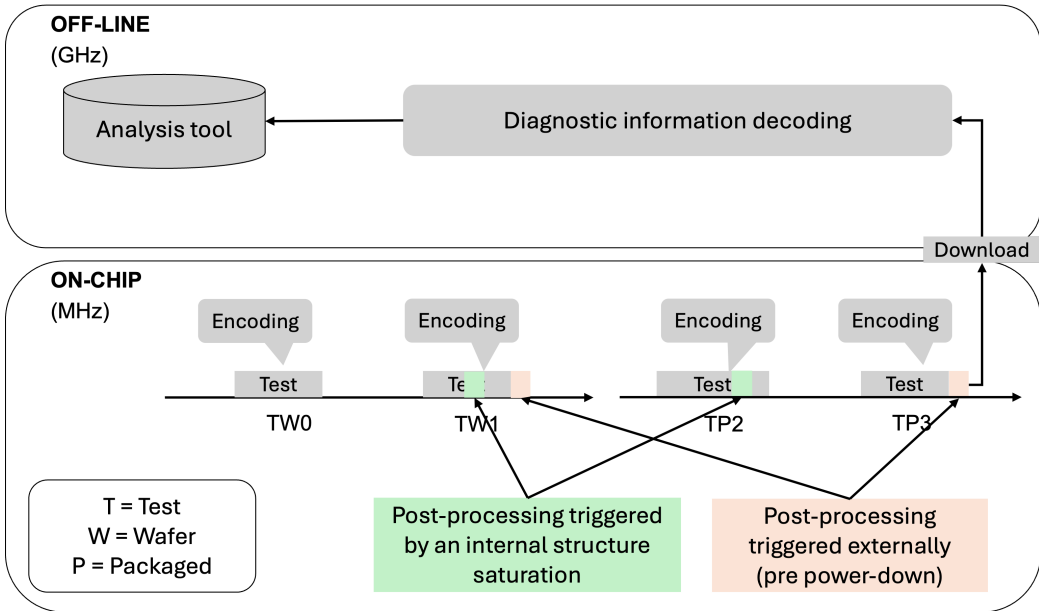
OFF-LINE
(GHz)

Analysis tool

Diagnostic information decoding

Download

ON-CHIP
(MHz)

Encoding

Encoding

Encoding

Encoding

Test

Tes

Test

Test

TW0

TW1

TP2

TP3

T = Test
W = Wafer
P = Packaged

Post-processing triggered by an internal structure saturation

Post-processing triggered externally (pre power-down)